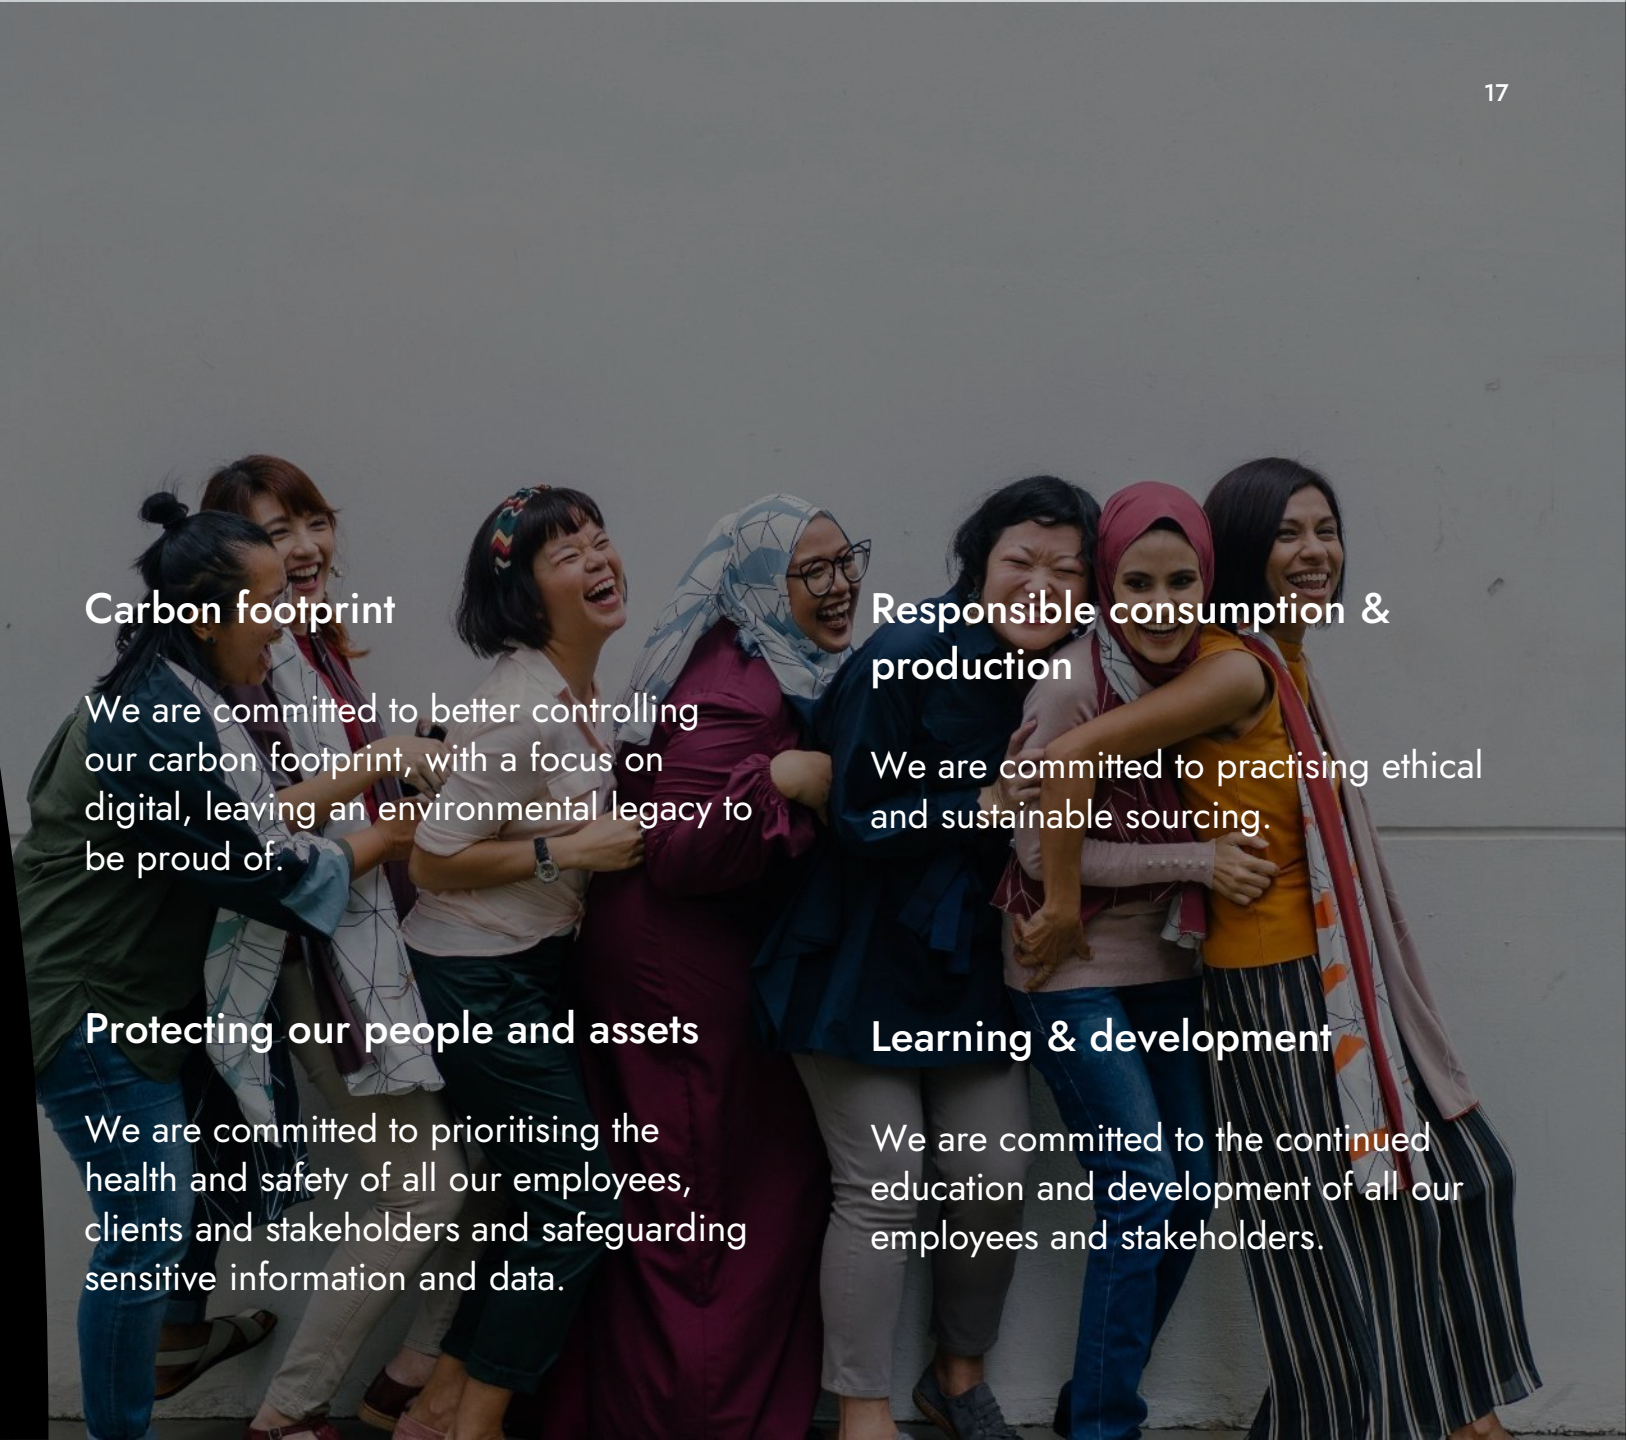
17

Carbon footprint

We are committed to better controlling our carbon footprint, with a focus on digital, leaving an environmental legacy to be proud of.

Protecting our people and assets

We are committed to prioritising the health and safety of all our employees, clients and stakeholders and safeguarding sensitive information and data.

Responsible consumption & production

We are committed to practising ethical and sustainable sourcing.

Learning & development

We are committed to the continued education and development of all our employees and stakeholders.